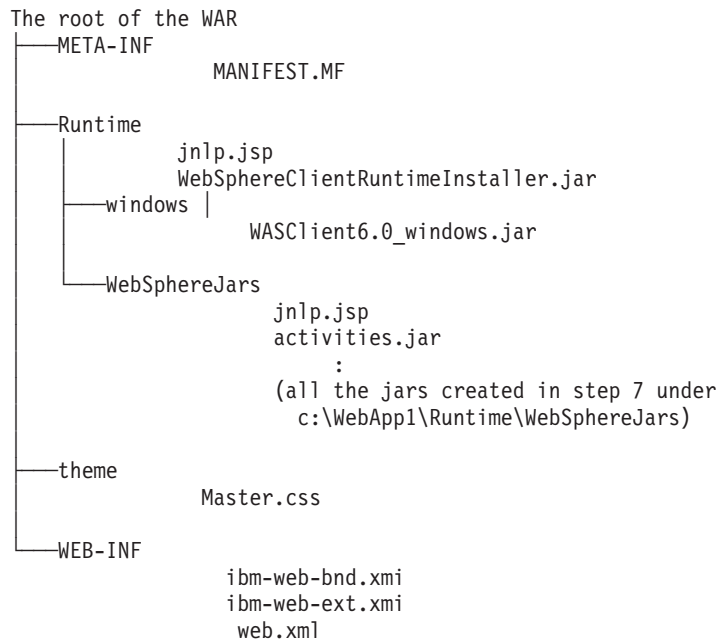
The root of the WAR
├──META-INF
│            MANIFEST.MF
│
├──Runtime
│   │        jnlp.jsp
│   │        WebSphereClientRuntimeInstaller.jar
│   ├──windows │
│   │             WASClient6.0_windows.jar
│   │
│   └──WebSphereJars
│                  jnlp.jsp
│                  activities.jar
│                       :
│                  (all the jars created in step 7 under
│                    c:\WebApp1\Runtime\WebSphereJars)
│
├──theme
│          Master.css
│
└──WEB-INF
             ibm-web-bnd.xmi
             ibm-web-ext.xmi
             web.xml